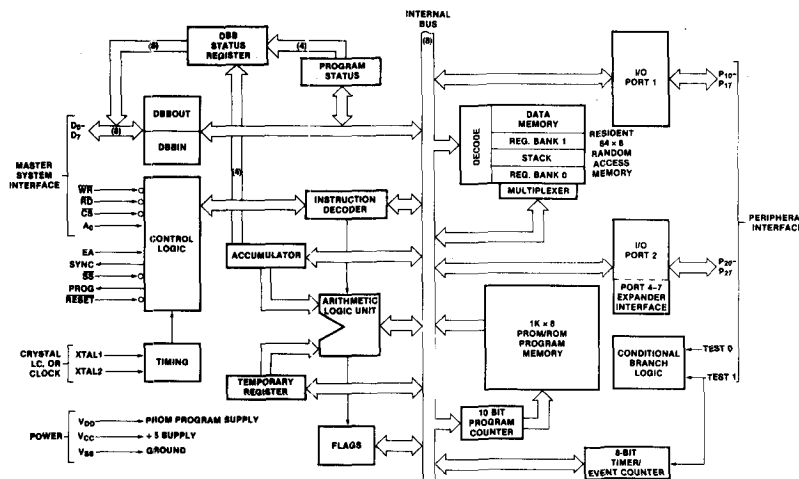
INTERNAL BUS

(8)

(8)

DBB STATUS REGISTER

(4)

PROGRAM STATUS

I/O PORT 1

$P_{10}$–$P_{17}$

$D_0$–$D_7$

(8)

DBBOUT

DBBIN

DECODE

DATA MEMORY

REG. BANK 1

STACK

REG. BANK 0

MULTIPLEXER

RESIDENT 64 × 8 RANDOM ACCESS MEMORY

MASTER SYSTEM INTERFACE

$\overline{WR}$

$\overline{RD}$

$\overline{CS}$

$A_0$

(4)

INSTRUCTION DECODER

CONTROL LOGIC

PERIPHERAL INTERFACE

EA

SYNC

$\overline{SS}$

PROG

RESET

ACCUMULATOR

I/O PORT 2

$P_{20}$–$P_{27}$

PORT 4–7 EXPANDER INTERFACE

ARITHMETIC LOGIC UNIT

1K × 8 PROM/ROM PROGRAM MEMORY

CRYSTAL LC, OR CLOCK

XTAL1

XTAL2

TIMING

CONDITIONAL BRANCH LOGIC

TEST 0

TEST 1

TEMPORARY REGISTER

POWER

$V_{DD}$ — PROM PROGRAM SUPPLY

$V_{CC}$ — + 5 SUPPLY

$V_{SS}$ — GROUND

10 BIT PROGRAM COUNTER

FLAGS

8-BIT TIMER/ EVENT COUNTER